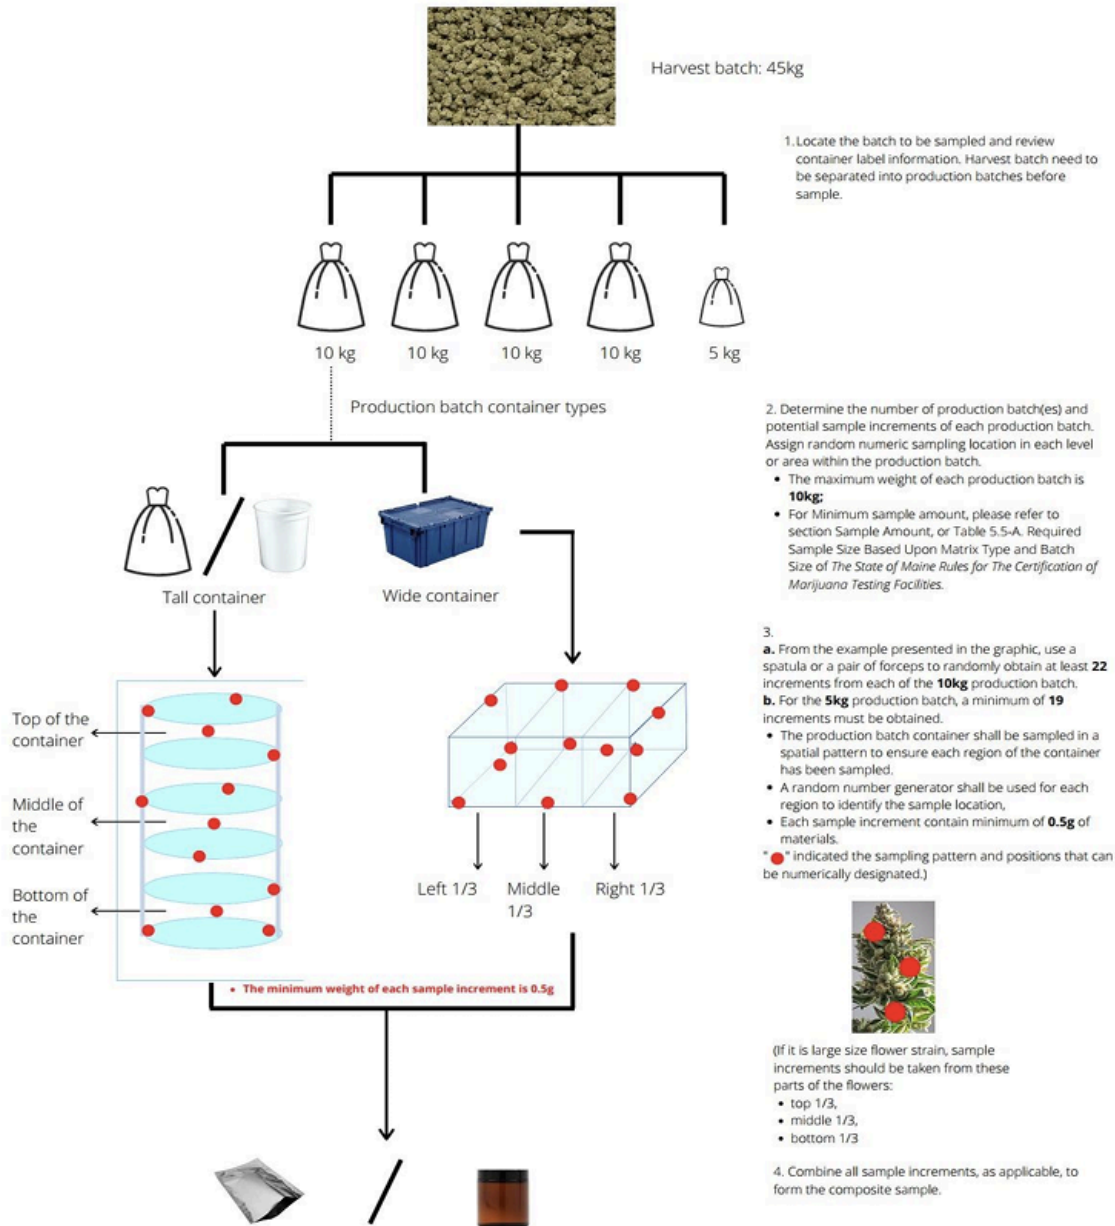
Harvest batch: 45kg

1. Locate the batch to be sampled and review container label information. Harvest batch need to be separated into production batches before sample.

10 kg 10 kg 10 kg 10 kg 5 kg

Production batch container types

2. Determine the number of production batch(es) and potential sample increments of each production batch. Assign random numeric sampling location in each level or area within the production batch.
• The maximum weight of each production batch is **10kg;**
• For Minimum sample amount, please refer to section Sample Amount, or Table 5.5-A. Required Sample Size Based Upon Matrix Type and Batch Size of *The State of Maine Rules for The Certification of Marijuana Testing Facilities.*

Tall container

Wide container

Top of the container

Middle of the container

Bottom of the container

Left 1/3 Middle 1/3 Right 1/3

• The minimum weight of each sample increment is 0.5g

3.
**a.** From the example presented in the graphic, use a spatula or a pair of forceps to randomly obtain at least **22** increments from each of the **10kg** production batch.
**b.** For the **5kg** production batch, a minimum of **19** increments must be obtained.
• The production batch container shall be sampled in a spatial pattern to ensure each region of the container has been sampled.
• A random number generator shall be used for each region to identify the sample location,
• Each sample increment contain minimum of **0.5g** of materials.
"●" indicated the sampling pattern and positions that can be numerically designated.)

(If it is large size flower strain, sample increments should be taken from these parts of the flowers:
• top 1/3,
• middle 1/3,
• bottom 1/3

4. Combine all sample increments, as applicable, to form the composite sample.